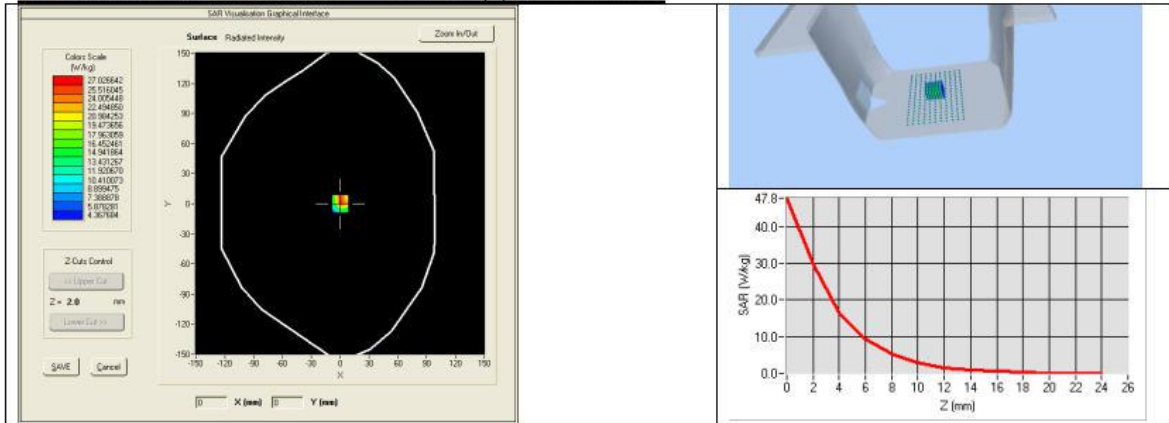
SAR Visualisation Graphical Interface

Surface Radiated Intensity

Zoom In/Out

Colors Scale (W/kg)
27.026642
25.516045
24.005448
22.494850
20.984253
19.473656
17.963059
16.452461
14.941864
13.431267
11.920670
10.410073
8.899475
7.388878
5.878281
4.367684

Z-Cuts Control
<< Upper Cut
Z = 2.0 mm
Lower Cut >>

SAVE Cancel

150
120
90
60
30
0
-30
-60
-90
-120
-150

Y

-150 -120 -90 -60 -30 0 30 60 90 120 150

X

0 X (mm) 0 Y (mm)

47.8
40.0
30.0
20.0
10.0
0.0

SAR (W/kg)

0 2 4 6 8 10 12 14 16 18 20 22 24 26

Z (mm)